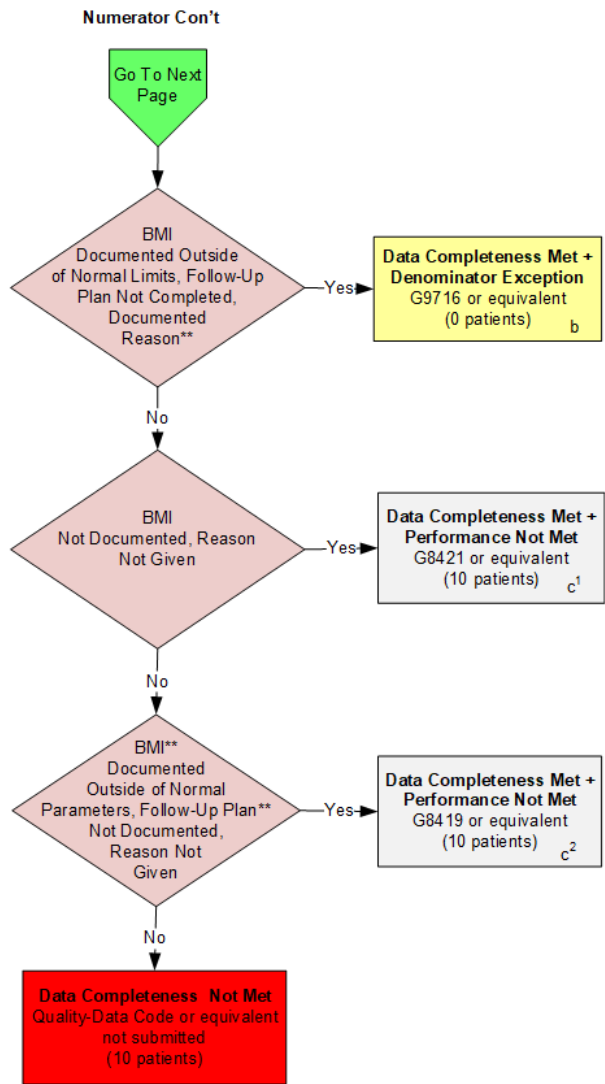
Numerator Con't

Go To Next Page

BMI Documented Outside of Normal Limits, Follow-Up Plan Not Completed, Documented Reason**

Yes

Data Completeness Met + Denominator Exception
G9716 or equivalent
(0 patients)
b

No

BMI Not Documented, Reason Not Given

Yes

Data Completeness Met + Performance Not Met
G8421 or equivalent
(10 patients)
$c^1$

No

BMI** Documented Outside of Normal Parameters, Follow-Up Plan** Not Documented, Reason Not Given

Yes

Data Completeness Met + Performance Not Met
G8419 or equivalent
(10 patients)
$c^2$

No

Data Completeness Not Met
Quality-Data Code or equivalent not submitted
(10 patients)